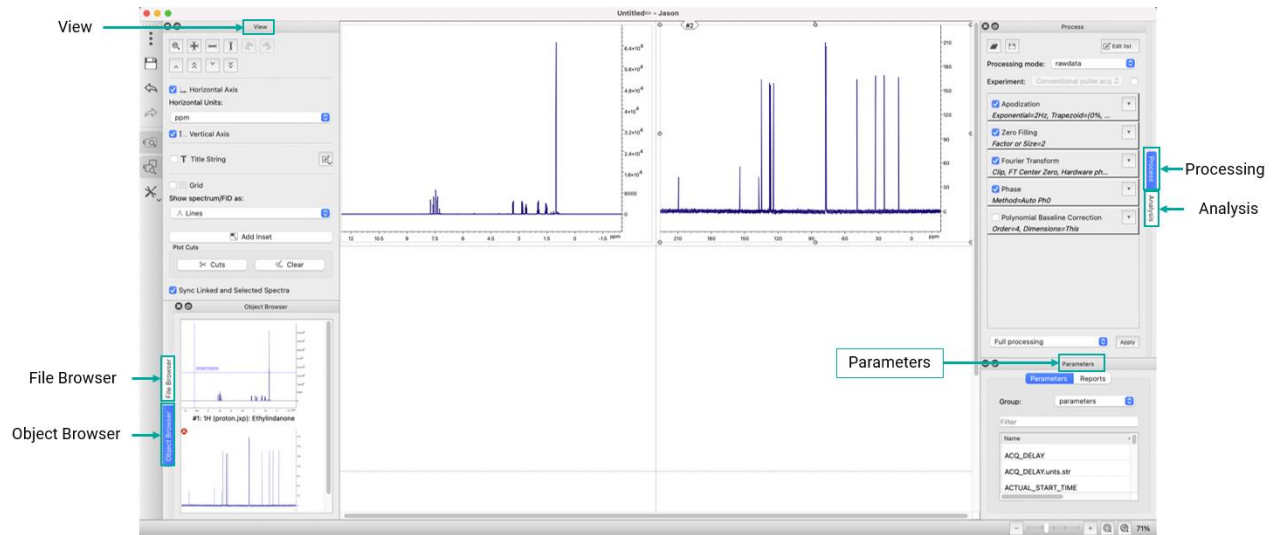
View

Untitled* - Jason

View

Horizontal Axis
Horizontal Units:
ppm
Vertical Axis
Title String
Grid
Show spectrum/FID as:
Lines
Add Inset
Plot Cuts
Cuts
Clear
Sync Linked and Selected Spectra

Object Browser

#1: 1H (proton.jxp): Ethylindanone

File Browser
Object Browser

File Browser

Object Browser

$6.4\times10^6$
$5.6\times10^6$
$4.8\times10^6$
$4\times10^6$
$3.2\times10^6$
$2.4\times10^6$
$1.6\times10^6$
8000
0

12 10.5 9 7.5 6 4.5 3 1.5 0 -1.5 ppm

#2

210
180
150
120
90
60
30
0

210 180 150 120 90 60 30 0 ppm

Process

Edit list
Processing mode: rawdata
Experiment: Conventional pulse acq

Apodization
Exponential=2Hz, Trapezoid=(0%, ...
Zero Filling
Factor or Size=2
Fourier Transform
Clip, FT Center Zero, Hardware ph...
Phase
Method=Auto Ph0
Polynomial Baseline Correction
Order=4, Dimensions=This

Full processing
Apply

Process
Analysis

Processing

Analysis

Parameters

Parameters

Parameters
Reports
Group: parameters
Filter
Name
ACQ_DELAY
ACQ_DELAY.units.str
ACTUAL_START_TIME

71%